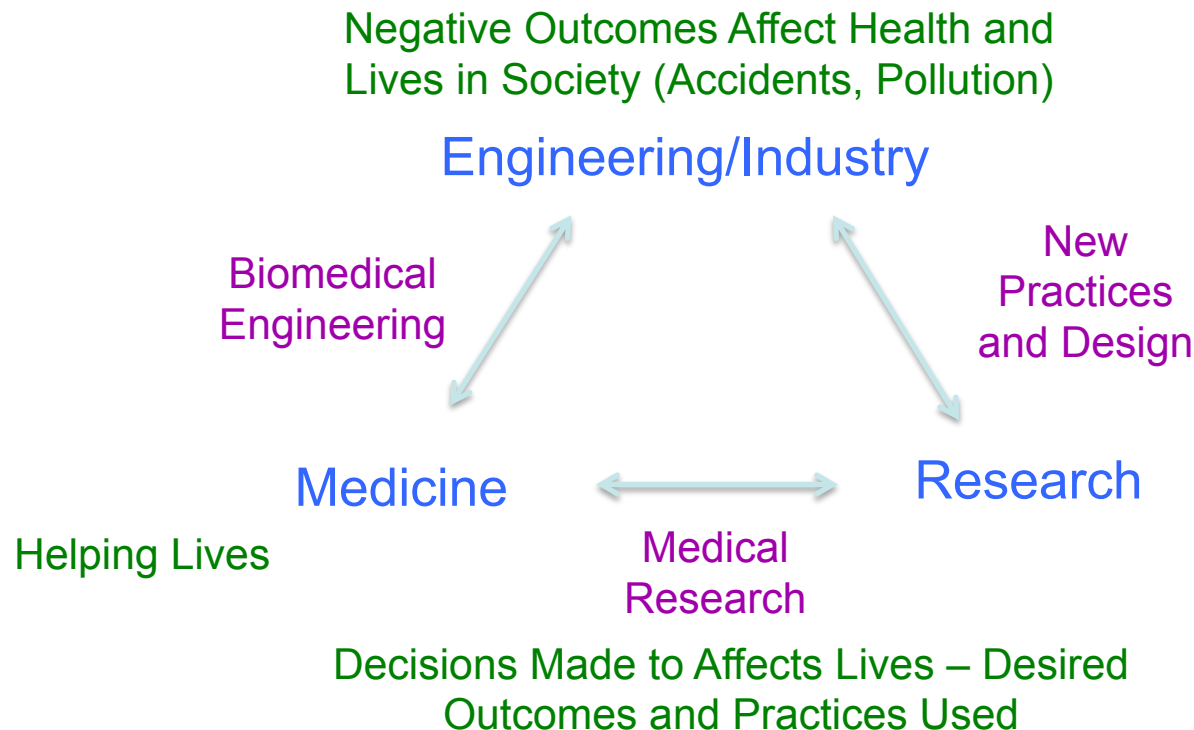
Negative Outcomes Affect Health and Lives in Society (Accidents, Pollution)

Engineering/Industry

Biomedical Engineering

New Practices and Design

Medicine

Research

Helping Lives

Medical Research

Decisions Made to Affects Lives – Desired Outcomes and Practices Used